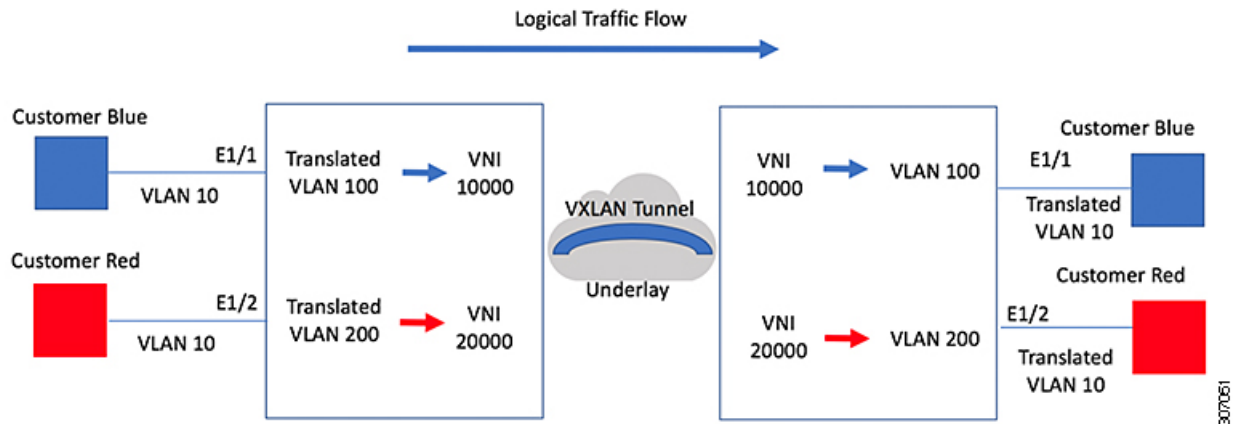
Logical Traffic Flow

Customer Blue

E1/1

VLAN 10

Translated VLAN 100

VNI 10000

Customer Red

E1/2

VLAN 10

Translated VLAN 200

VNI 20000

VXLAN Tunnel

Underlay

VNI 10000

VLAN 100

VNI 20000

VLAN 200

Customer Blue

E1/1

Translated VLAN 10

Customer Red

E1/2

Translated VLAN 10

307051